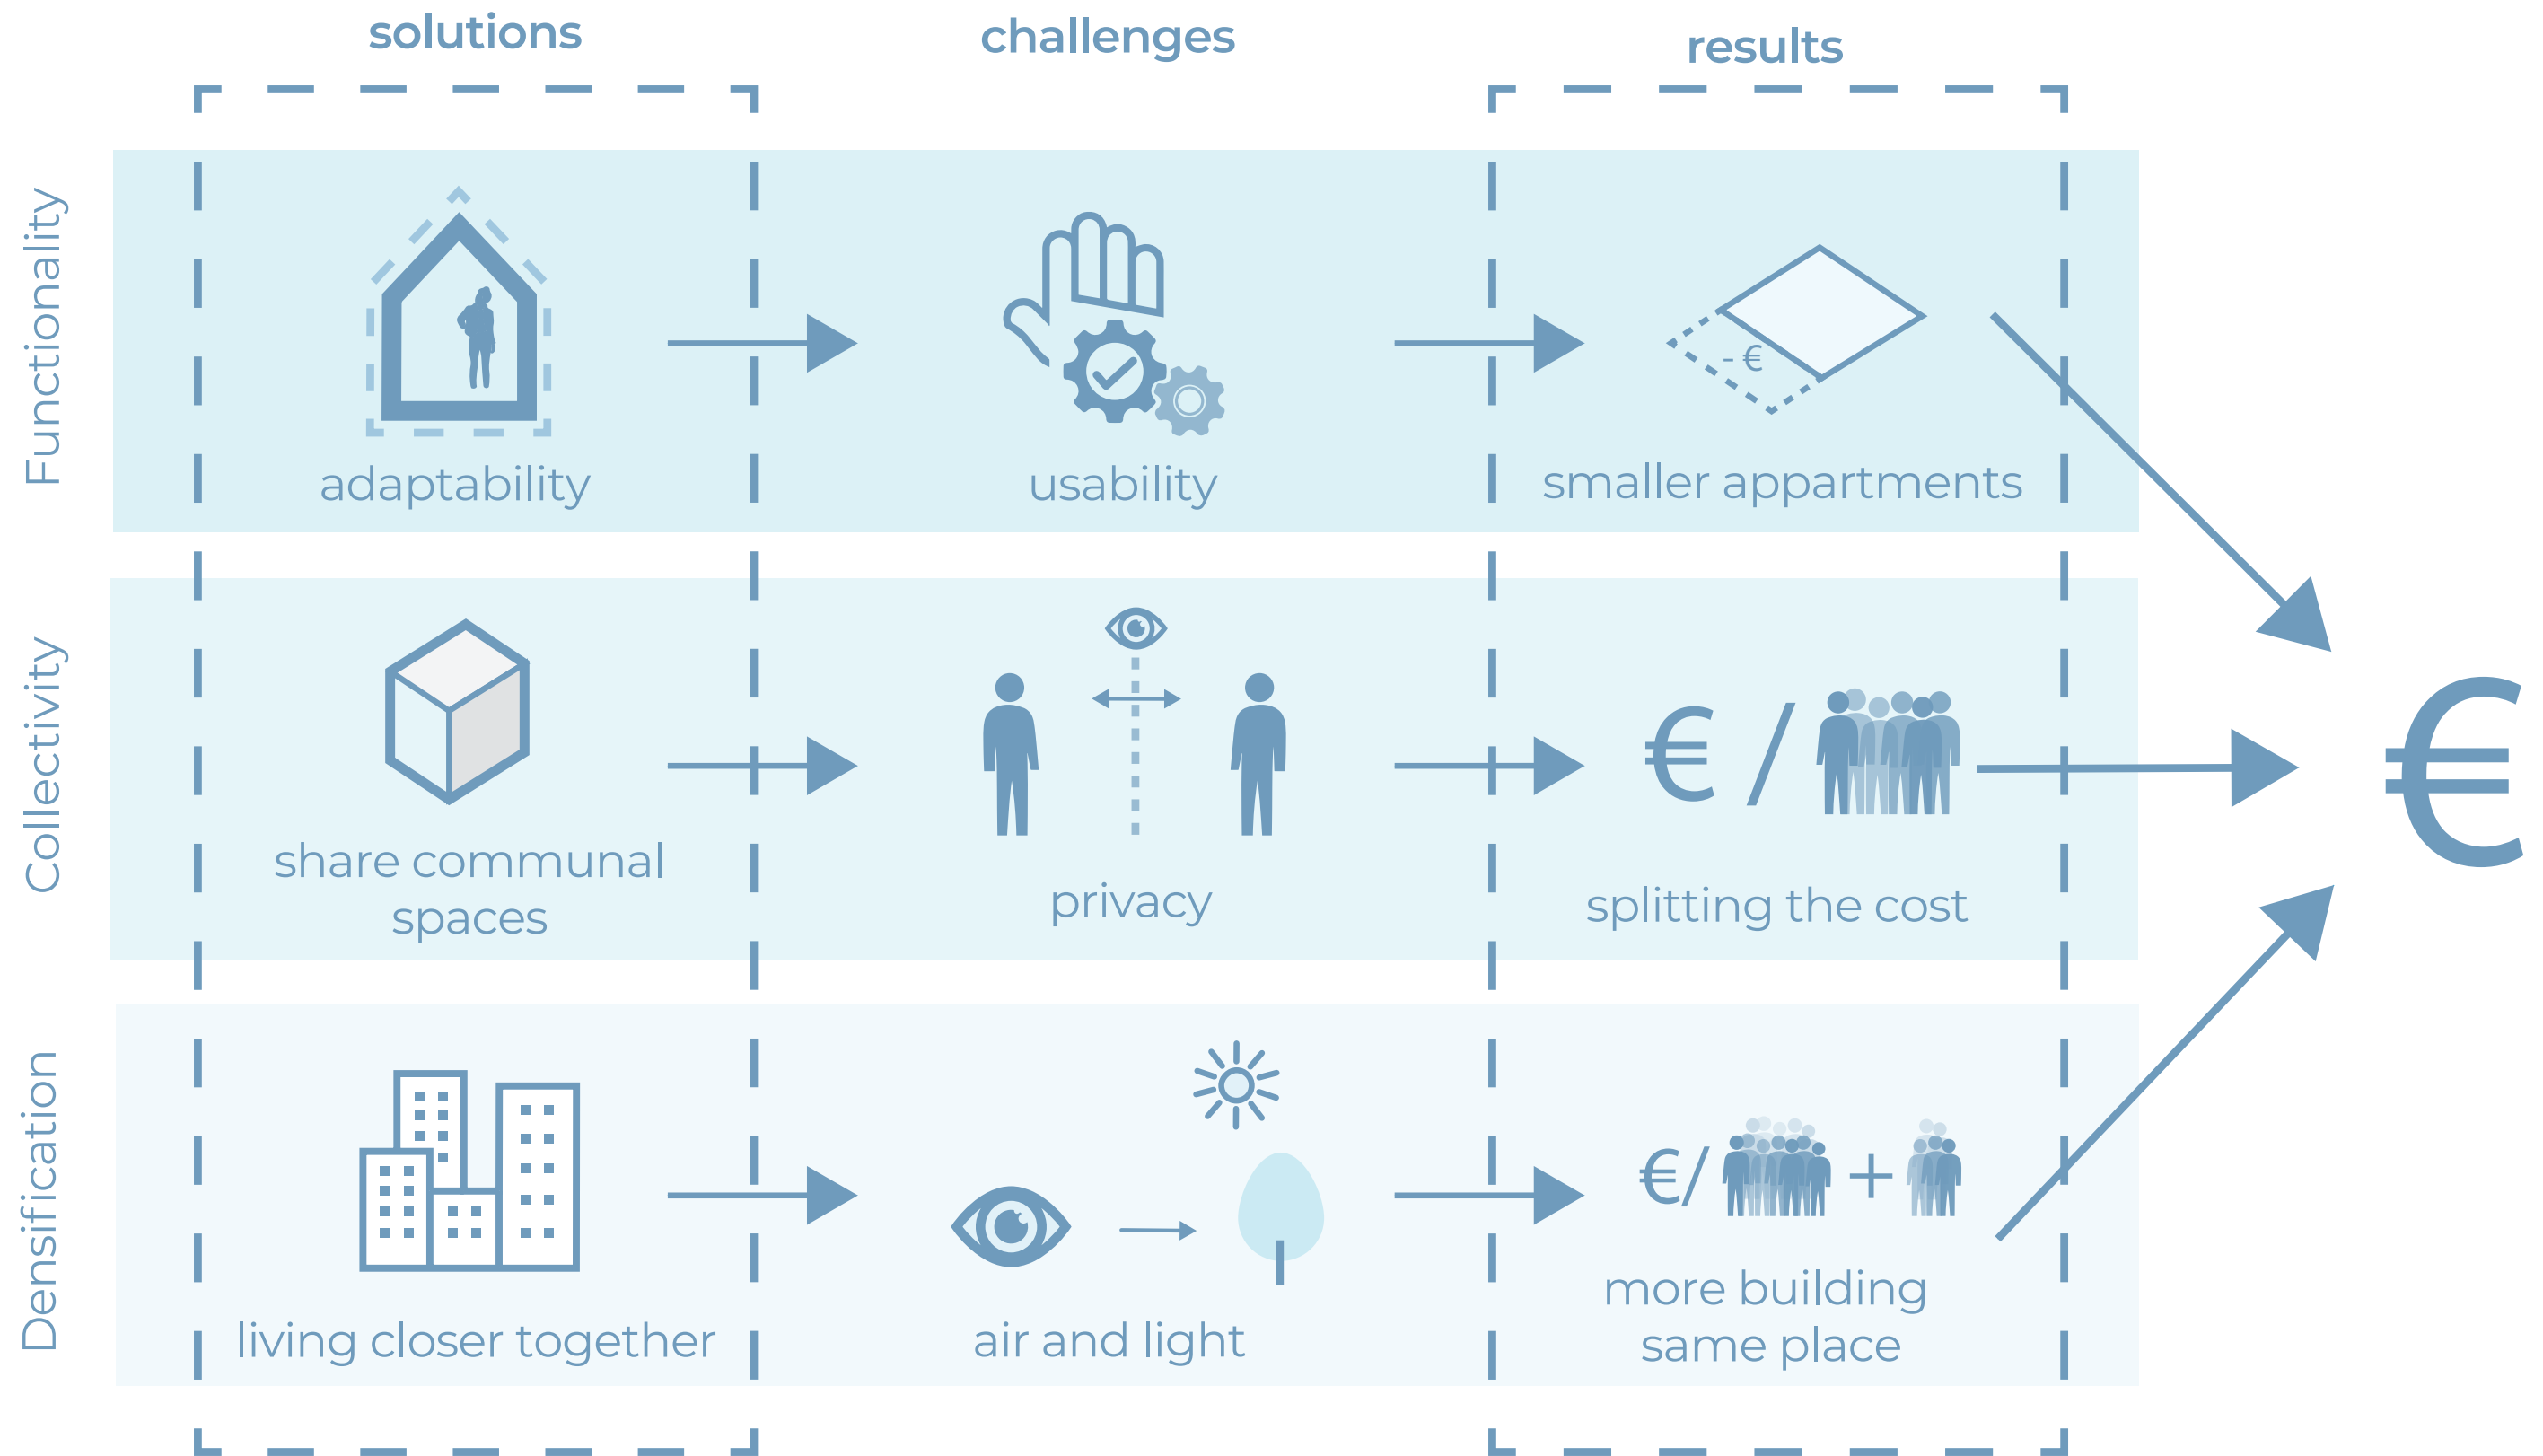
solutions

challenges

results

Functionality

adaptability

usability

- €

smaller appartments

Collectivity

share communal spaces

privacy

€ /

splitting the cost

€

Densification

living closer together

air and light

€/ +

more building same place